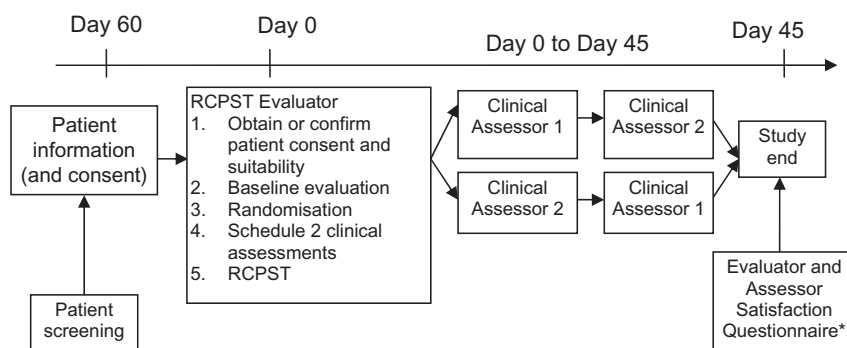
Day 60

Day 0

Day 0 to Day 45

Day 45

Patient information (and consent)

Patient screening

RCPST Evaluator
1. Obtain or confirm patient consent and suitability
2. Baseline evaluation
3. Randomisation
4. Schedule 2 clinical assessments
5. RCPST

Clinical Assessor 1

Clinical Assessor 2

Clinical Assessor 2

Clinical Assessor 1

Study end

Evaluator and Assessor Satisfaction Questionnaire*